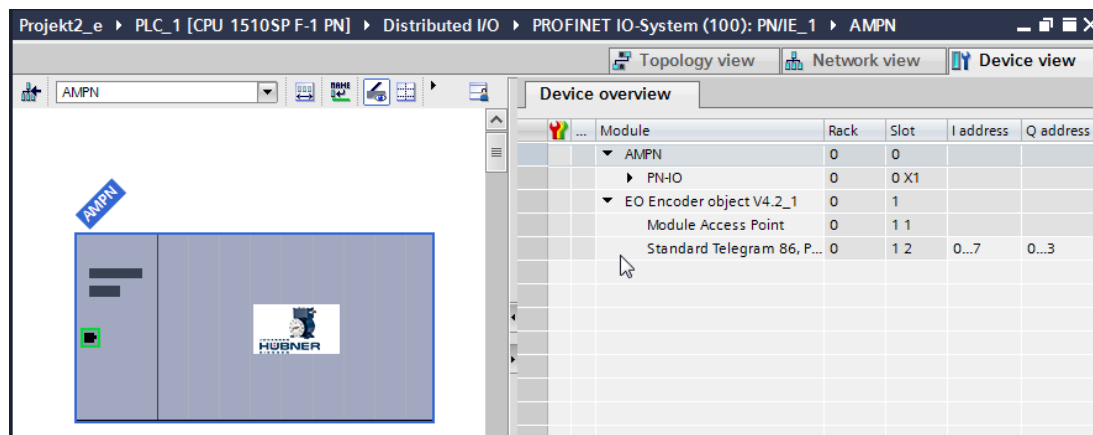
Projekt2_e ▸ PLC_1 [CPU 1510SP F-1 PN] ▸ Distributed I/O ▸ PROFINET IO-System (100): PN/IE_1 ▸ AMPN

Topology view | Network view | Device view

AMPN

Device overview

AMPN

HÜBNER

| | ... | Module | Rack | Slot | I address | Q address |
|---|---|---|---|---|---|---|
| | | ▾ AMPN | 0 | 0 | | |
| | | ▸ PN-IO | 0 | 0 X1 | | |
| | | ▾ EO Encoder object V4.2_1 | 0 | 1 | | |
| | | Module Access Point | 0 | 1 1 | | |
| | | Standard Telegram 86, P... | 0 | 1 2 | 0...7 | 0...3 |